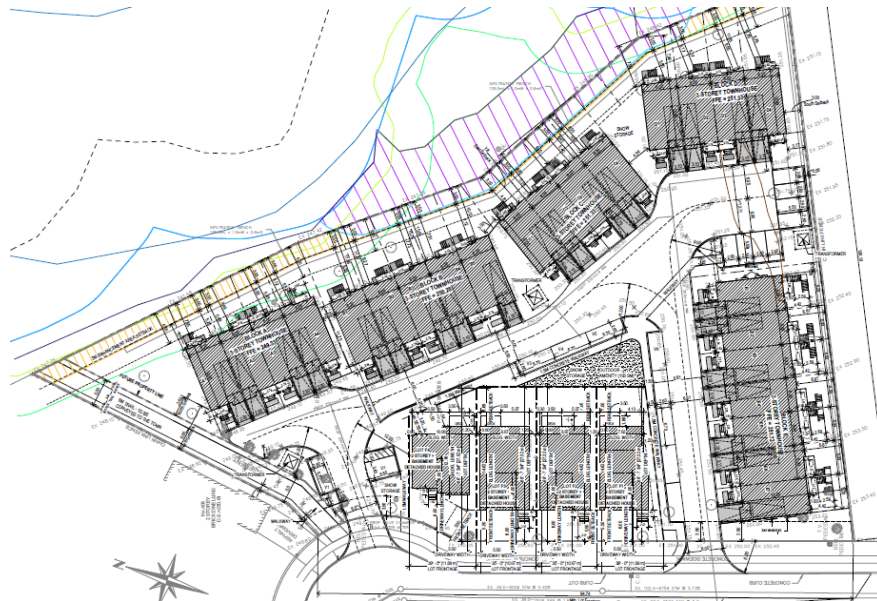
BLOCK D
3 STOREY TOWNHOUSE
FFE = 251.33
BLOCK C
3 STOREY TOWNHOUSE
BLOCK B
3 STOREY TOWNHOUSE
BLOCK A
3 STOREY TOWNHOUSE
BLOCK E
3 STOREY TOWNHOUSE
SNOW STORAGE
TRANSFORMER
TRANSFORMER
TRANSFORMER
SNOW STORAGE
WALKWAY
DRIVEWAY WIDTH
LOT FRONTAGE
DRIVEWAY WIDTH
LOT FRONTAGE
DRIVEWAY WIDTH
LOT FRONTAGE
DRIVEWAY WIDTH
LOT FRONTAGE
CONCRETE CURB
CURB CUT
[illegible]